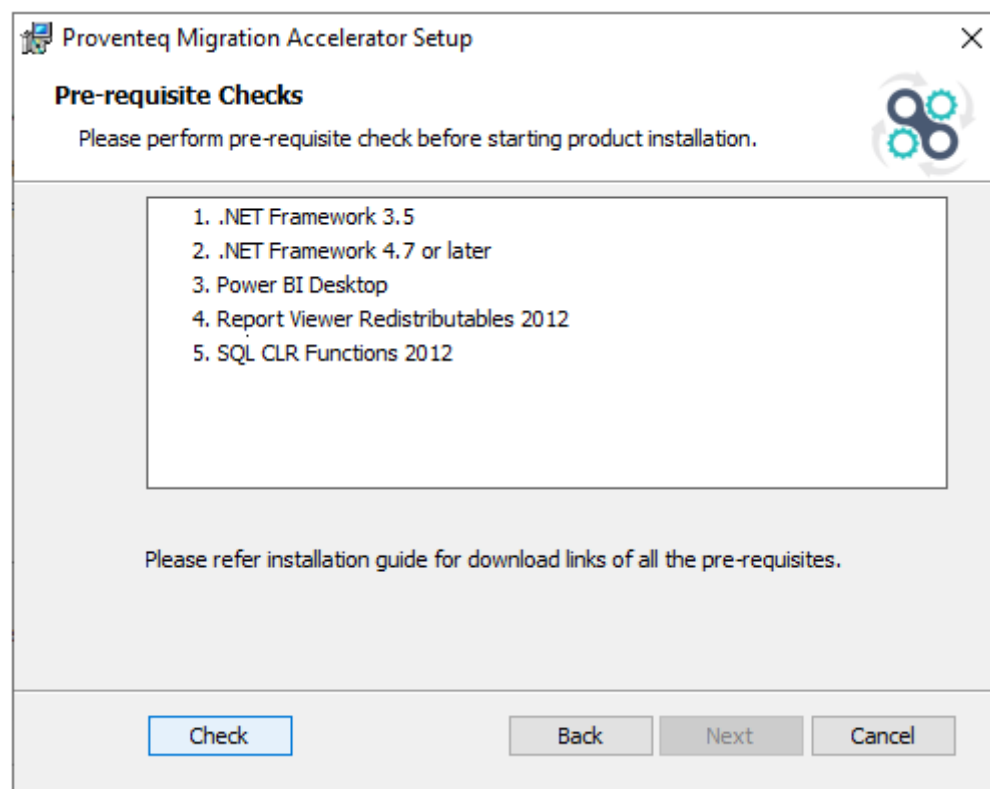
Proventeq Migration Accelerator Setup

×

Pre-requisite Checks

Please perform pre-requisite check before starting product installation.

1. .NET Framework 3.5
2. .NET Framework 4.7 or later
3. Power BI Desktop
4. Report Viewer Redistributables 2012
5. SQL CLR Functions 2012

Please refer installation guide for download links of all the pre-requisites.

Check

Back

Next

Cancel